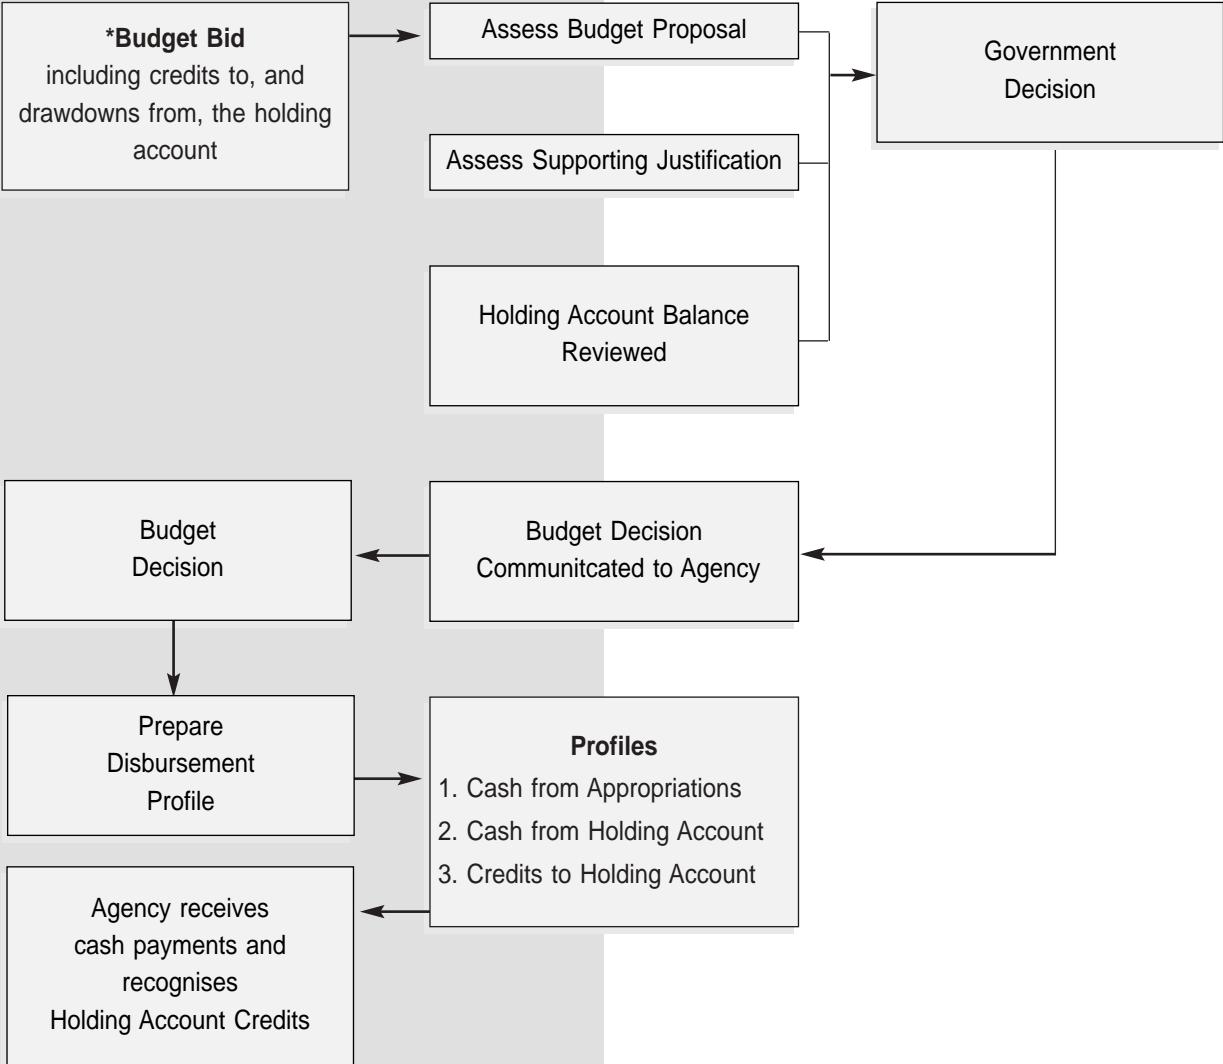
*Budget Bid
including credits to, and drawdowns from, the holding account

Assess Budget Proposal

Assess Supporting Justification

Holding Account Balance Reviewed

Government Decision

Budget Decision

Budget Decision Communitcated to Agency

Prepare Disbursement Profile

Profiles
1. Cash from Appropriations
2. Cash from Holding Account
3. Credits to Holding Account

Agency receives cash payments and recognises Holding Account Credits